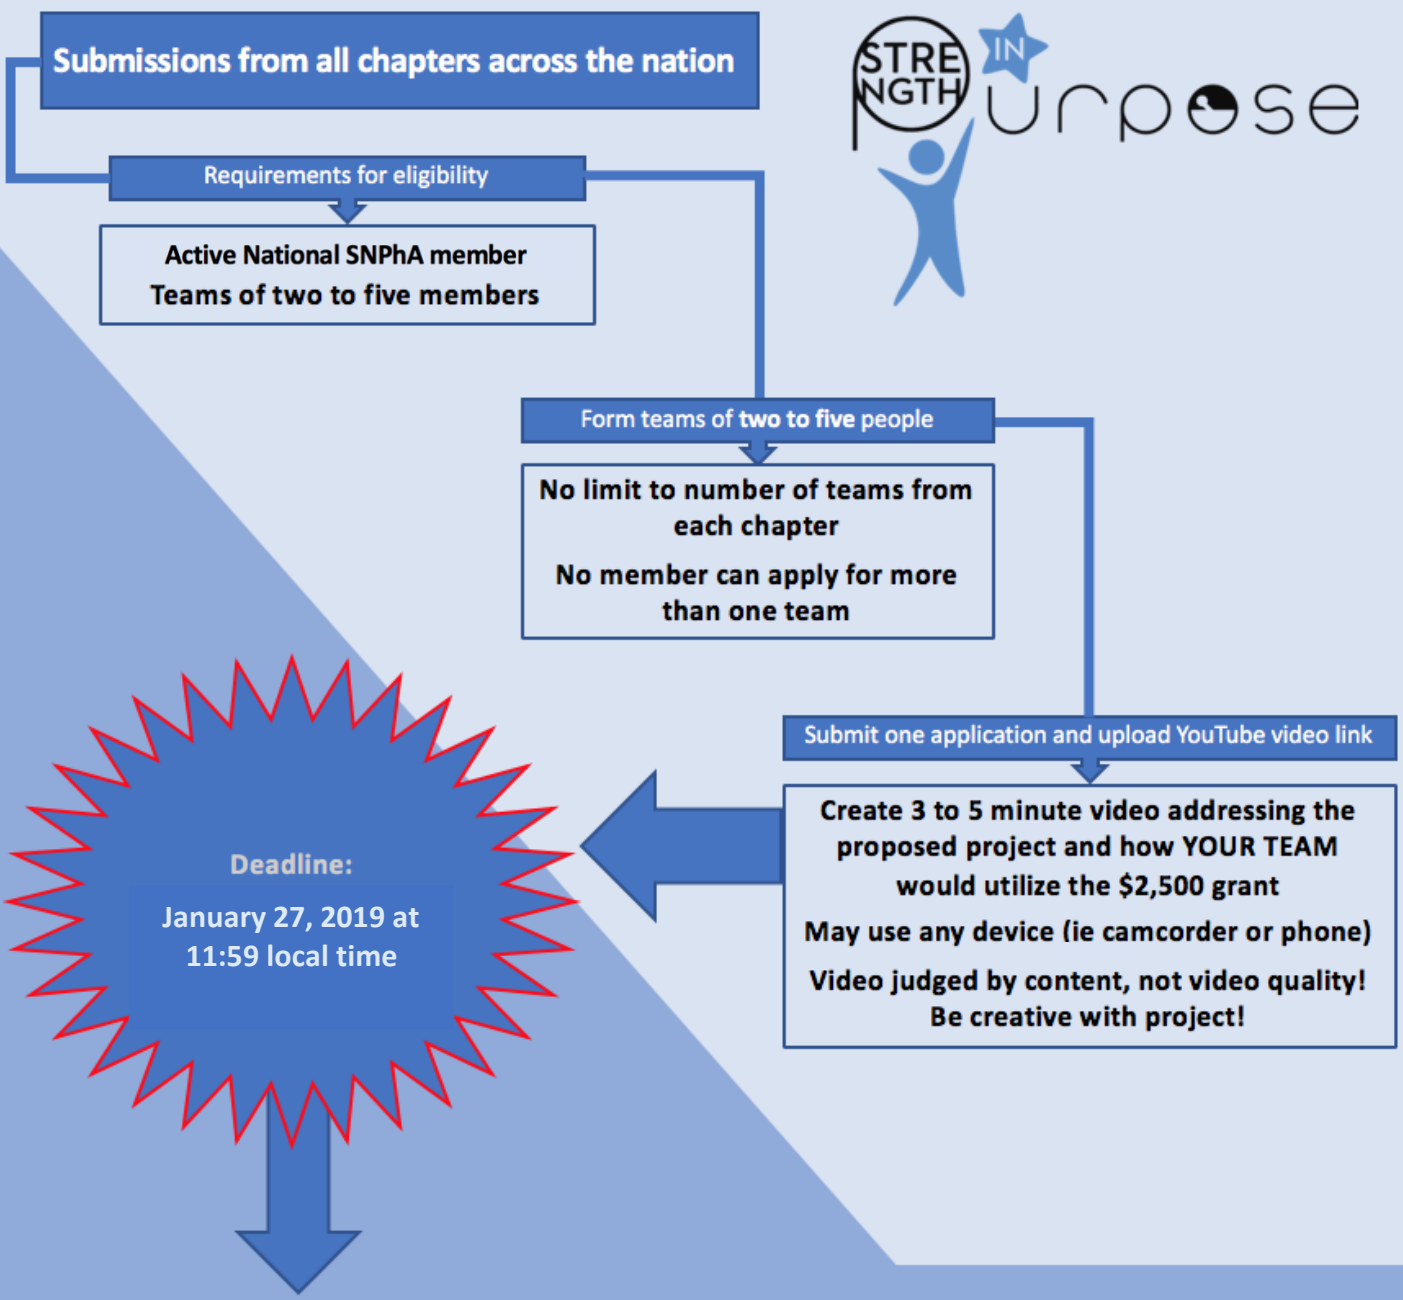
Submissions from all chapters across the nation

STRENGTH IN Purpose

Requirements for eligibility

Active National SNPhA member
Teams of two to five members

Form teams of two to five people

No limit to number of teams from each chapter

No member can apply for more than one team

Submit one application and upload YouTube video link

Create 3 to 5 minute video addressing the proposed project and how YOUR TEAM would utilize the $2,500 grant

May use any device (ie camcorder or phone)

Video judged by content, not video quality! Be creative with project!

Deadline:

January 27, 2019 at 11:59 local time